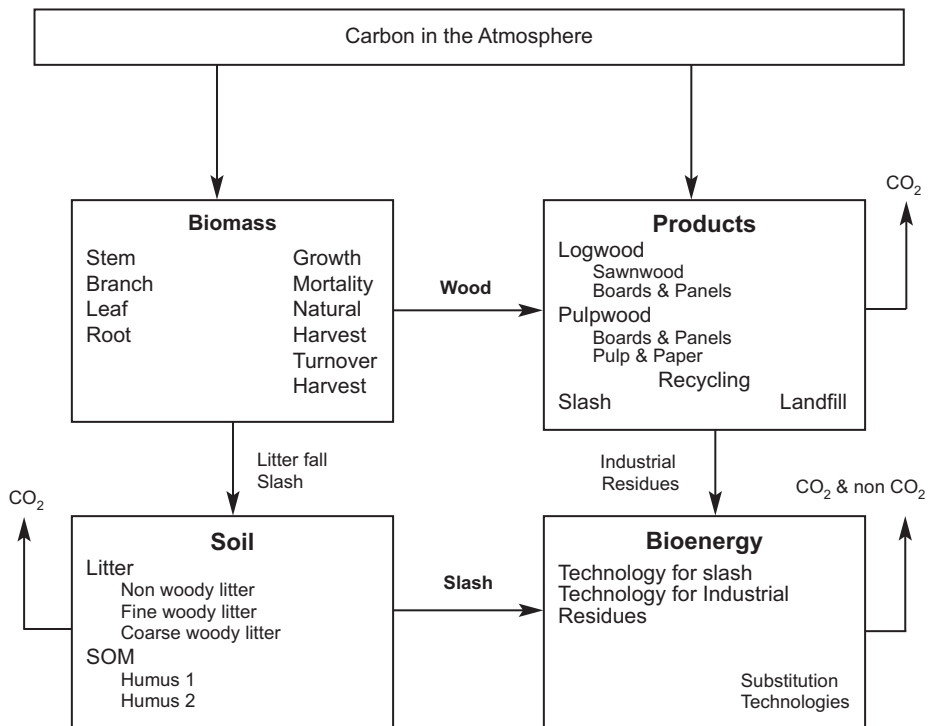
Carbon in the Atmosphere

$CO_2$

Biomass

Stem
Branch
Leaf
Root

Growth
Mortality
Natural
Harvest
Turnover
Harvest

Wood

Products

Logwood
Sawnwood
Boards & Panels
Pulpwood
Boards & Panels
Pulp & Paper
Recycling
Slash
Landfill

Litter fall
Slash

Industrial
Residues

$CO_2$

$CO_2$ & non $CO_2$

Soil

Litter
Non woody litter
Fine woody litter
Coarse woody litter
SOM
Humus 1
Humus 2

Slash

Bioenergy

Technology for slash
Technology for Industrial Residues

Substitution
Technologies